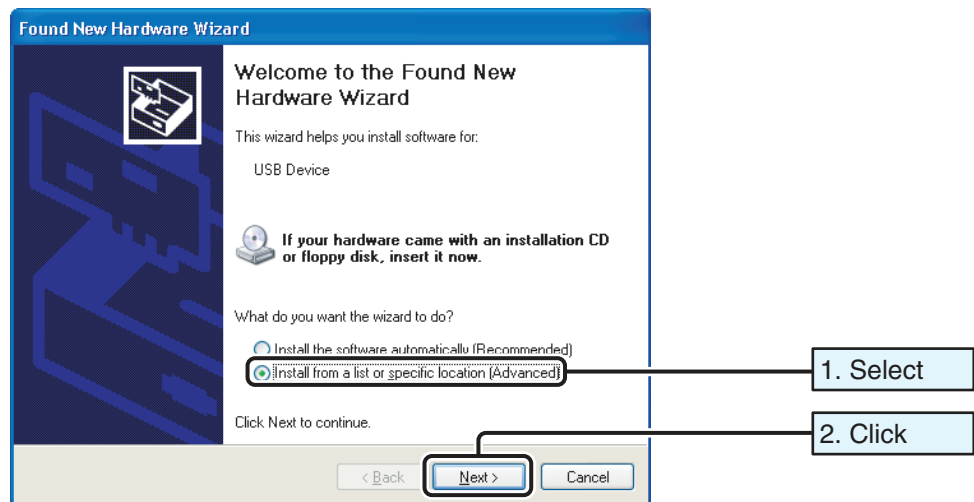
Found New Hardware Wizard

Welcome to the Found New Hardware Wizard

This wizard helps you install software for:

USB Device

If your hardware came with an installation CD or floppy disk, insert it now.

What do you want the wizard to do?

Install the software automatically (Recommended)

Install from a list or specific location (Advanced)

Click Next to continue.

< Back

Next >

Cancel

1. Select

2. Click